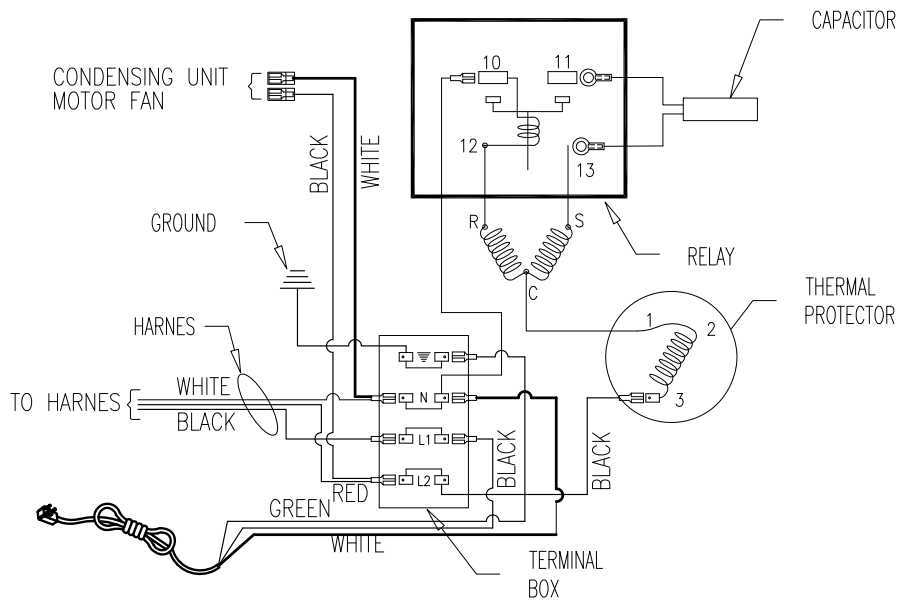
CAPACITOR

CONDENSING UNIT MOTOR FAN

10

11

12

13

BLACK

WHITE

GROUND

R

S

RELAY

C

THERMAL PROTECTOR

HARNES

1

2

WHITE

N

TO HARNES

BLACK

3

L1

BLACK

BLACK

L2

RED

GREEN

WHITE

TERMINAL BOX